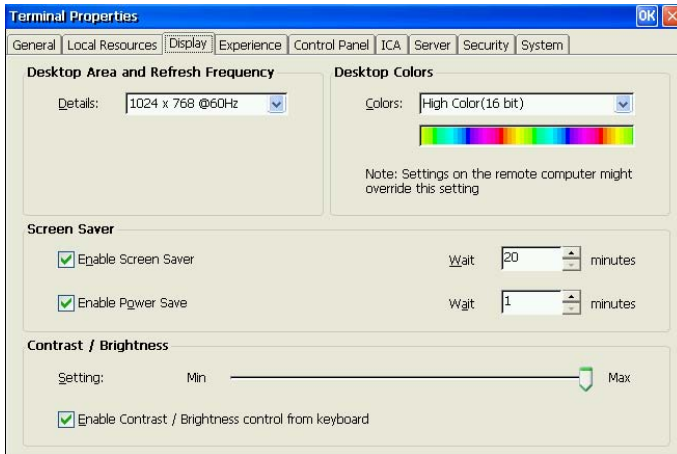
Terminal Properties

OK

General | Local Resources | Display | Experience | Control Panel | ICA | Server | Security | System

Desktop Area and Refresh Frequency

Details: 1024 x 768 @60Hz

Desktop Colors

Colors: High Color(16 bit)

Note: Settings on the remote computer might override this setting

Screen Saver

Enable Screen Saver

Wait 20 minutes

Enable Power Save

Wait 1 minutes

Contrast / Brightness

Setting: Min Max

Enable Contrast / Brightness control from keyboard